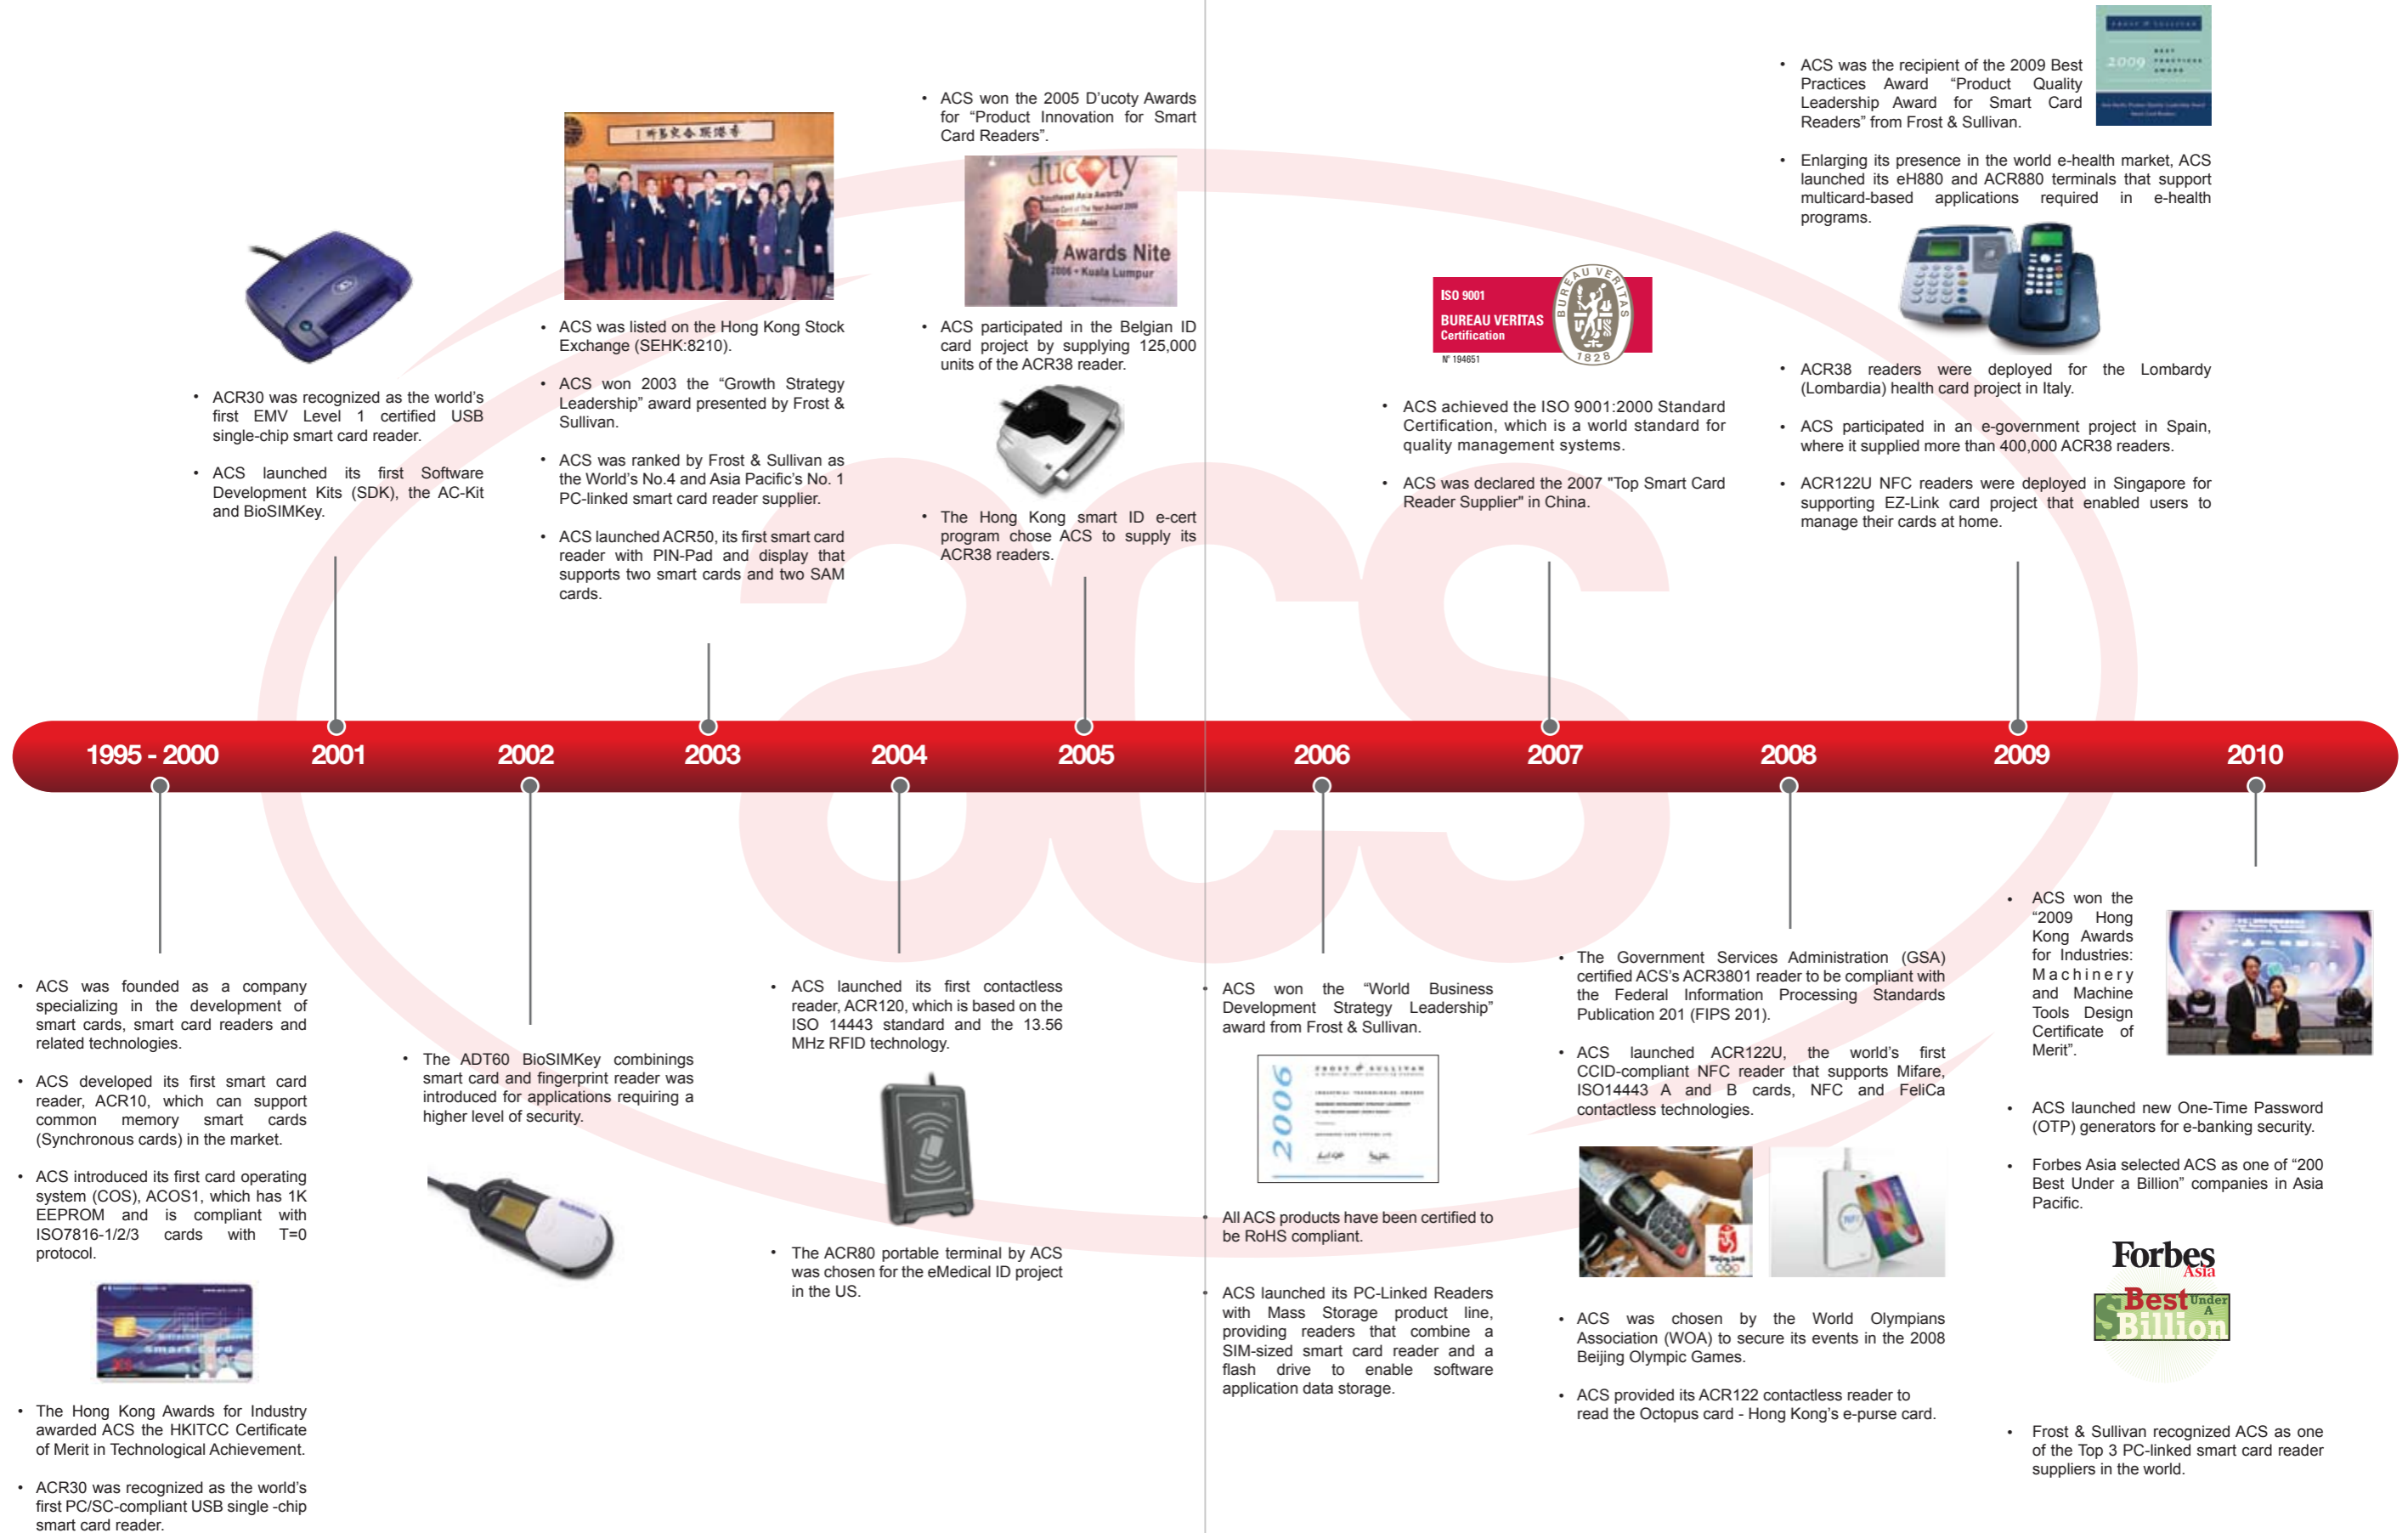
1995 - 2000

• ACS was founded as a company specializing in the development of smart cards, smart card readers and related technologies.

• ACS developed its first smart card reader, ACR10, which can support common memory smart cards (Synchronous cards) in the market.

• ACS introduced its first card operating system (COS), ACOS1, which has 1K EEPROM and is compliant with ISO7816-1/2/3 cards with T=0 protocol.

• The Hong Kong Awards for Industry awarded ACS the HKITCC Certificate of Merit in Technological Achievement.

• ACR30 was recognized as the world's first PC/SC-compliant USB single -chip smart card reader.

2001

• ACR30 was recognized as the world's first EMV Level 1 certified USB single-chip smart card reader.

• ACS launched its first Software Development Kits (SDK), the AC-Kit and BioSIMKey.

2002

• The ADT60 BioSIMKey combinings smart card and fingerprint reader was introduced for applications requiring a higher level of security.

2003

• ACS was listed on the Hong Kong Stock Exchange (SEHK:8210).

• ACS won 2003 the "Growth Strategy Leadership" award presented by Frost & Sullivan.

• ACS was ranked by Frost & Sullivan as the World's No.4 and Asia Pacific's No. 1 PC-linked smart card reader supplier.

• ACS launched ACR50, its first smart card reader with PIN-Pad and display that supports two smart cards and two SAM cards.

2004

• ACS launched its first contactless reader, ACR120, which is based on the ISO 14443 standard and the 13.56 MHz RFID technology.

• The ACR80 portable terminal by ACS was chosen for the eMedical ID project in the US.

2005

• ACS won the 2005 D'ucoty Awards for "Product Innovation for Smart Card Readers".

ducoty
Awards Nite
2006 • Kuala Lumpur

• ACS participated in the Belgian ID card project by supplying 125,000 units of the ACR38 reader.

• The Hong Kong smart ID e-cert program chose ACS to supply its ACR38 readers.

2006

• ACS won the "World Business Development Strategy Leadership" award from Frost & Sullivan.

2006
FROST & SULLIVAN

• All ACS products have been certified to be RoHS compliant.

• ACS launched its PC-Linked Readers with Mass Storage product line, providing readers that combine a SIM-sized smart card reader and a flash drive to enable software application data storage.

2007

ISO 9001
BUREAU VERITAS
Certification
N° 194651
BUREAU VERITAS 1828

• ACS achieved the ISO 9001:2000 Standard Certification, which is a world standard for quality management systems.

• ACS was declared the 2007 "Top Smart Card Reader Supplier" in China.

2008

• The Government Services Administration (GSA) certified ACS's ACR3801 reader to be compliant with the Federal Information Processing Standards Publication 201 (FIPS 201).

• ACS launched ACR122U, the world's first CCID-compliant NFC reader that supports Mifare, ISO14443 A and B cards, NFC and FeliCa contactless technologies.

• ACS was chosen by the World Olympians Association (WOA) to secure its events in the 2008 Beijing Olympic Games.

• ACS provided its ACR122 contactless reader to read the Octopus card - Hong Kong's e-purse card.

2009

• ACS was the recipient of the 2009 Best Practices Award "Product Quality Leadership Award for Smart Card Readers" from Frost & Sullivan.

• Enlarging its presence in the world e-health market, ACS launched its eH880 and ACR880 terminals that support multicard-based applications required in e-health programs.

• ACR38 readers were deployed for the Lombardy (Lombardia) health card project in Italy.

• ACS participated in an e-government project in Spain, where it supplied more than 400,000 ACR38 readers.

• ACR122U NFC readers were deployed in Singapore for supporting EZ-Link card project that enabled users to manage their cards at home.

2010

• ACS won the "2009 Hong Kong Awards for Industries: Machinery and Machine Tools Design Certificate of Merit".

• ACS launched new One-Time Password (OTP) generators for e-banking security.

• Forbes Asia selected ACS as one of "200 Best Under a Billion" companies in Asia Pacific.

Forbes Asia
Best Under A Billion

• Frost & Sullivan recognized ACS as one of the Top 3 PC-linked smart card reader suppliers in the world.